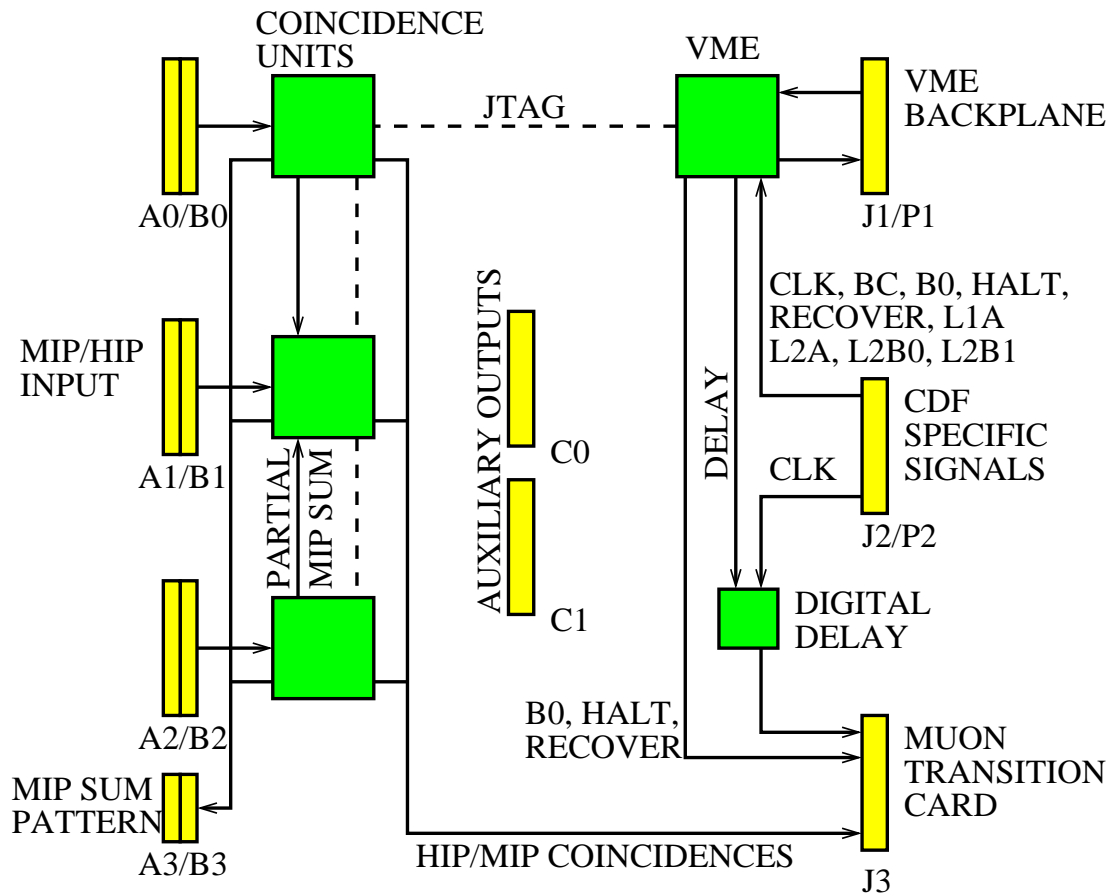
COINCIDENCE UNITS

VME

JTAG

VME BACKPLANE

A0/B0

J1/P1

AUXILIARY OUTPUTS

CLK, BC, B0, HALT, RECOVER, L1A L2A, L2B0, L2B1

MIP/HIP INPUT

DELAY

CDF SPECIFIC SIGNALS

C0

A1/B1

PARTIAL MIP SUM

CLK

J2/P2

C1

DIGITAL DELAY

A2/B2

B0, HALT, RECOVER

MUON TRANSITION CARD

MIP SUM PATTERN

A3/B3

HIP/MIP COINCIDENCES

J3